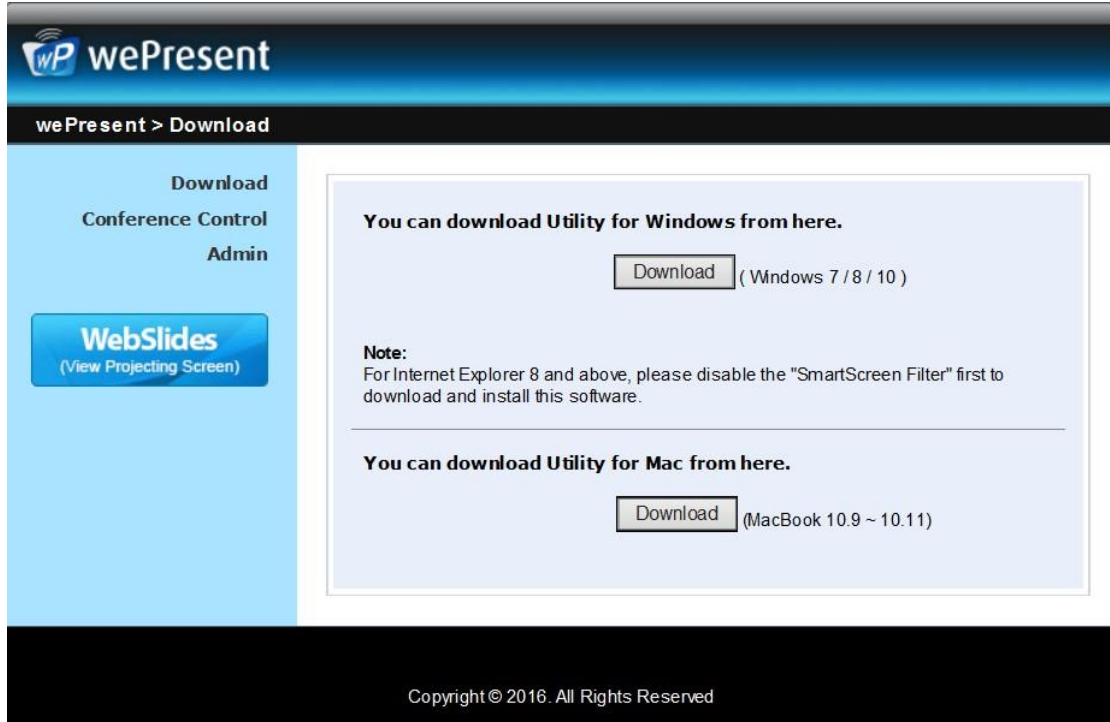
wP wePresent

wePresent > Download

Download
Conference Control
Admin

WebSlides
(View Projecting Screen)

You can download Utility for Windows from here.

Download ( Windows 7 / 8 / 10 )

Note:
For Internet Explorer 8 and above, please disable the "SmartScreen Filter" first to download and install this software.

You can download Utility for Mac from here.

Download (MacBook 10.9 ~ 10.11)

Copyright © 2016. All Rights Reserved